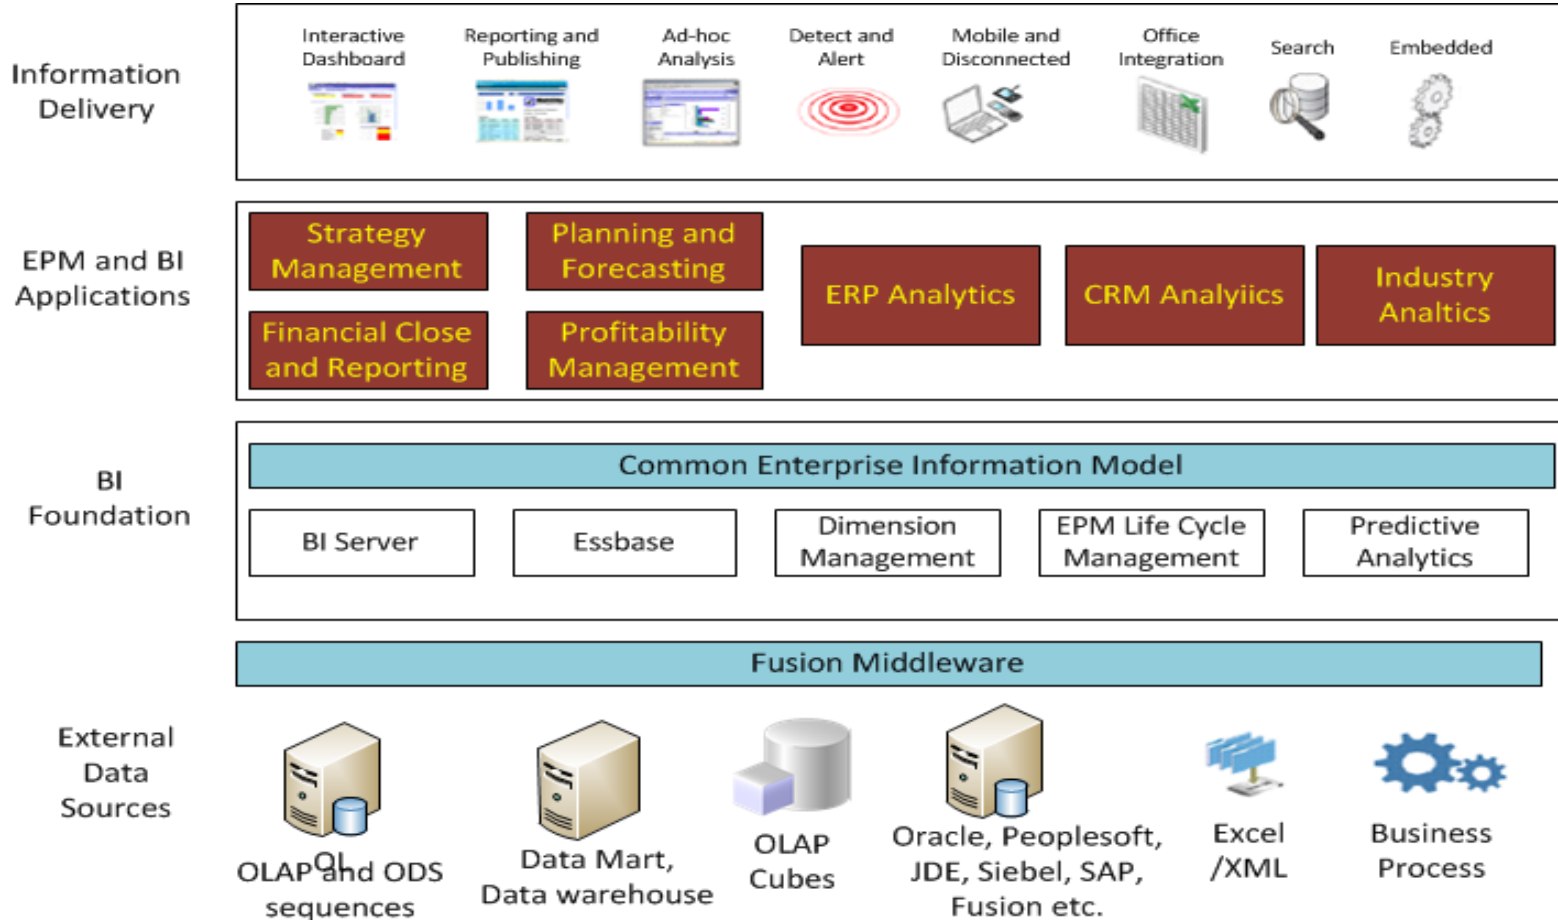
Information Delivery

Interactive Dashboard

Reporting and Publishing

Ad-hoc Analysis

Detect and Alert

Mobile and Disconnected

Office Integration

Search

Embedded

EPM and BI Applications

Strategy Management

Planning and Forecasting

Financial Close and Reporting

Profitability Management

ERP Analytics

CRM Analyiics

Industry Analtics

BI Foundation

Common Enterprise Information Model

BI Server

Essbase

Dimension Management

EPM Life Cycle Management

Predictive Analytics

Fusion Middleware

External Data Sources

OLAP and ODS QL sequences

Data Mart, Data warehouse

OLAP Cubes

Oracle, Peoplesoft, JDE, Siebel, SAP, Fusion etc.

Excel /XML

Business Process